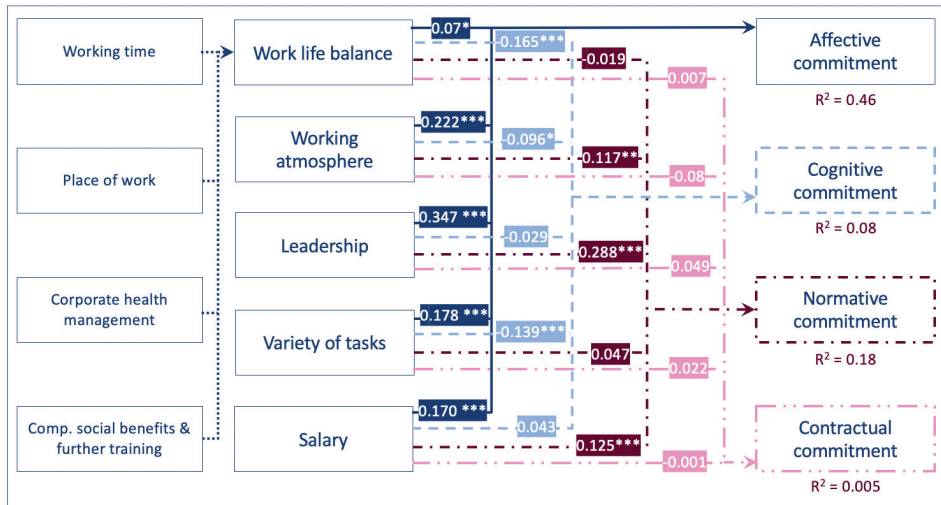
Working time

Place of work

Corporate health management

Comp. social benefits & further training

Work life balance

Working atmosphere

Leadership

Variety of tasks

Salary

0.07*
0.165***
-0.019
0.007

0.222***
-0.096*
0.117**
-0.08

0.347 ***
-0.029
0.288***
0.049

0.178 ***
0.139***
0.047
0.022

0.170 ***
0.043
0.125***
-0.001

Affective commitment
R$^2$ = 0.46

Cognitive commitment
R$^2$ = 0.08

Normative commitment
R$^2$ = 0.18

Contractual commitment
R$^2$ = 0.005